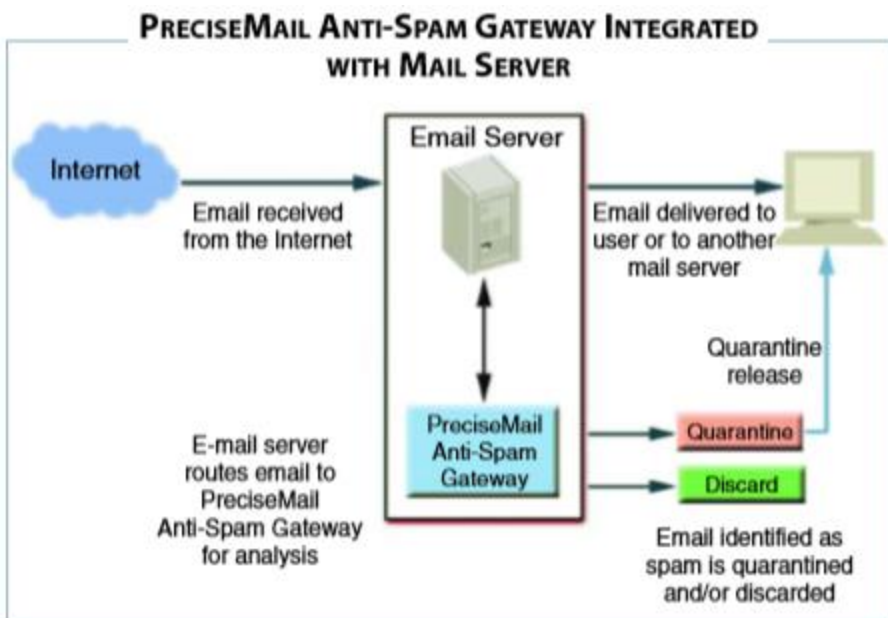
PRECISEMAIL ANTI-SPAM GATEWAY INTEGRATED WITH MAIL SERVER

Internet

Email received from the Internet

Email Server

Email delivered to user or to another mail server

Quarantine release

PreciseMail Anti-Spam Gateway

Quarantine

Discard

E-mail server routes email to PreciseMail Anti-Spam Gateway for analysis

Email identified as spam is quarantined and/or discarded